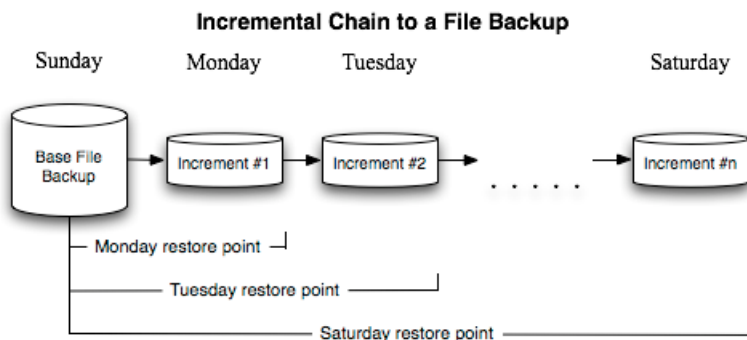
Incremental Chain to a File Backup

Sunday

Monday

Tuesday

Saturday

Base File Backup

Increment #1

Increment #2

. . . . .

Increment #n

Monday restore point

Tuesday restore point

Saturday restore point